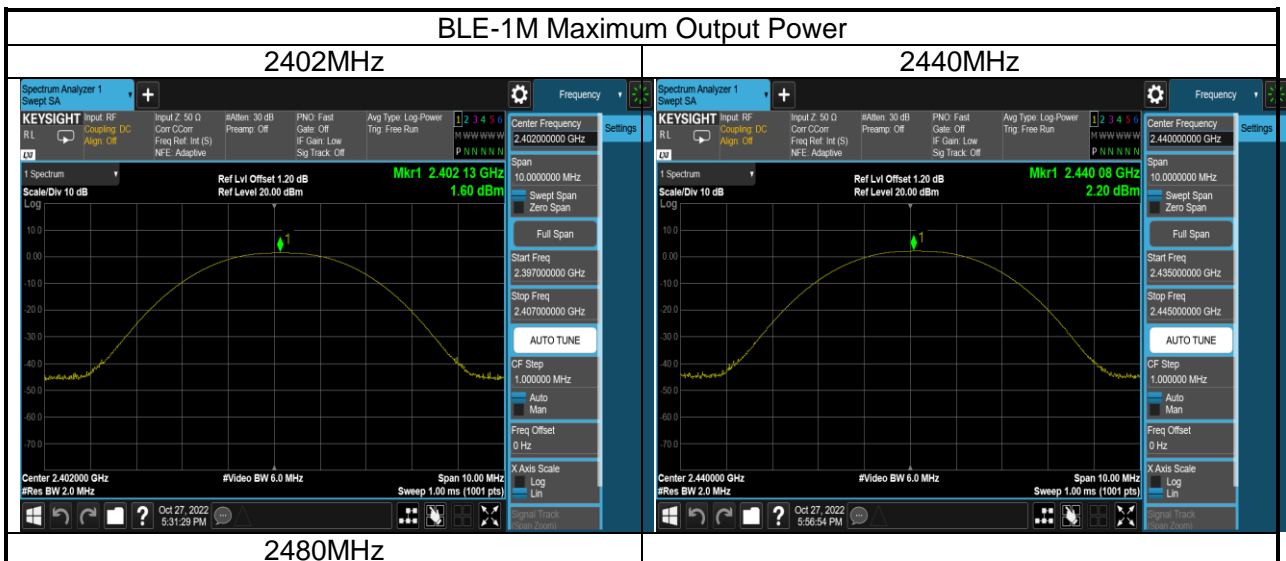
BLE-1M Maximum Output Power

| 2402MHz | 2440MHz |
|---|---|
| Spectrum Analyzer 1 Swept SA + Frequency KEYSIGHT Input: RF Coupling: DC Align: Off Input Z: 50 Ω Corr CCorr Freq Ref: Int (S) NFE: Adaptive #Atten: 30 dB Preamp: Off PNO: Fast Gate: Off IF Gain: Low Sig Track: Off Avg Type: Log-Power Trig: Free Run 1 2 3 4 5 6 M WWWWW P NNNNN 1 Spectrum Scale/Div 10 dB Log Ref Lvl Offset 1.20 dB Ref Level 20.00 dBm Mkr1 2.402 13 GHz 1.60 dBm 10.0 0.00 -10.0 -20.0 -30.0 -40.0 -50.0 -60.0 -70.0 Center 2.402000 GHz #Res BW 2.0 MHz #Video BW 6.0 MHz Span 10.00 MHz Sweep 1.00 ms (1001 pts) Center Frequency 2.402000000 GHz Settings Span 10.000000 MHz Swept Span Zero Span Full Span Start Freq 2.397000000 GHz Stop Freq 2.407000000 GHz AUTO TUNE CF Step 1.000000 MHz Auto Man Freq Offset 0 Hz X Axis Scale Log Lin Signal Track (Span Zoom) Oct 27, 2022 5:31:29 PM | Spectrum Analyzer 1 Swept SA + Frequency KEYSIGHT Input: RF Coupling: DC Align: Off Input Z: 50 Ω Corr CCorr Freq Ref: Int (S) NFE: Adaptive #Atten: 30 dB Preamp: Off PNO: Fast Gate: Off IF Gain: Low Sig Track: Off Avg Type: Log-Power Trig: Free Run 1 2 3 4 5 6 M WWWWW P NNNNN 1 Spectrum Scale/Div 10 dB Log Ref Lvl Offset 1.20 dB Ref Level 20.00 dBm Mkr1 2.440 08 GHz 2.20 dBm 10.0 0.00 -10.0 -20.0 -30.0 -40.0 -50.0 -60.0 -70.0 Center 2.440000 GHz #Res BW 2.0 MHz #Video BW 6.0 MHz Span 10.00 MHz Sweep 1.00 ms (1001 pts) Center Frequency 2.440000000 GHz Settings Span 10.000000 MHz Swept Span Zero Span Full Span Start Freq 2.435000000 GHz Stop Freq 2.445000000 GHz AUTO TUNE CF Step 1.000000 MHz Auto Man Freq Offset 0 Hz X Axis Scale Log Lin Signal Track (Span Zoom) Oct 27, 2022 5:56:54 PM |
| 2480MHz | |